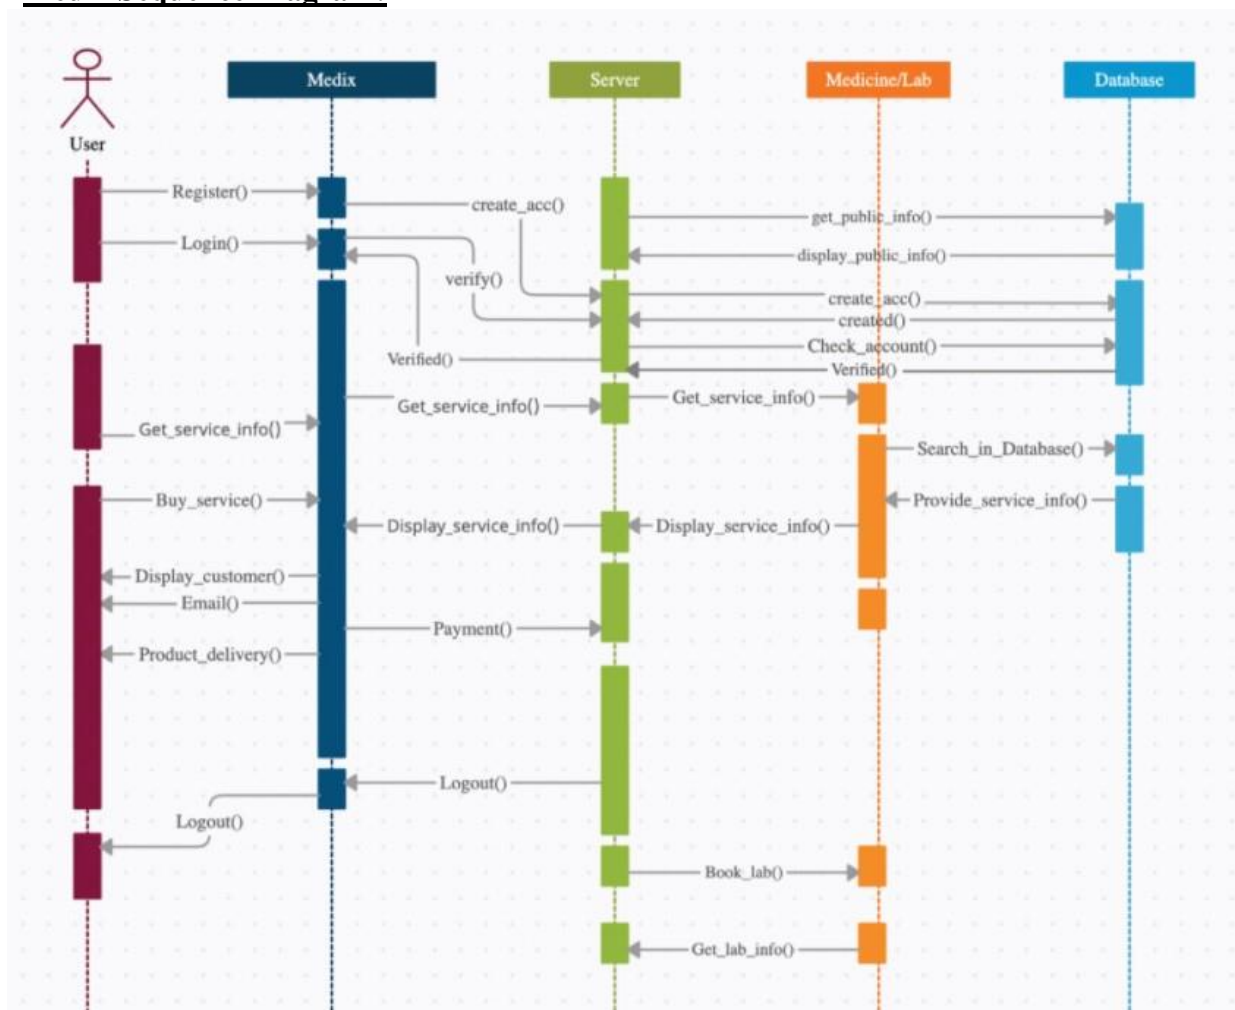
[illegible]

User

Medix

Server

Medicine/Lab

Database

Register()

create_acc()

get_public_info()

Login()

display_public_info()

verify()

create_acc()

created()

Check_account()

Verified()

Verified()

Get_service_info()

Get_service_info()

Get_service_info()

Search_in_Database()

Buy_service()

Provide_service_info()

Display_service_info()

Display_service_info()

Display_customer()

Email()

Payment()

Product_delivery()

Logout()

Logout()

Book_lab()

Get_lab_info()